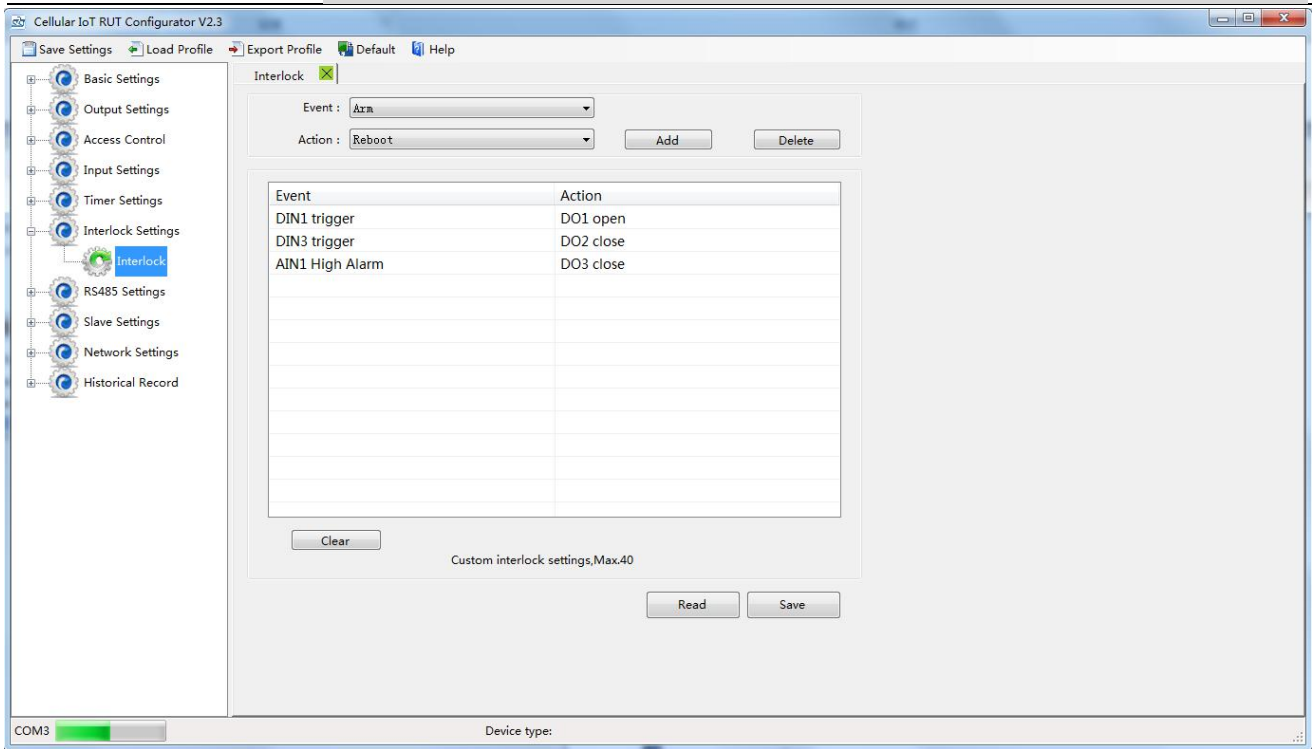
Cellular IoT RUT Configurator V2.3

Save Settings Load Profile Export Profile Default Help

Basic Settings
Output Settings
Access Control
Input Settings
Timer Settings
Interlock Settings
Interlock
RS485 Settings
Slave Settings
Network Settings
Historical Record

Interlock

Event : Arm
Action : Reboot
Add
Delete

| Event | Action |
|---|---|
| DIN1 trigger | DO1 open |
| DIN3 trigger | DO2 close |
| AIN1 High Alarm | DO3 close |

Clear
Custom interlock settings,Max.40

Read
Save

COM3
Device type: